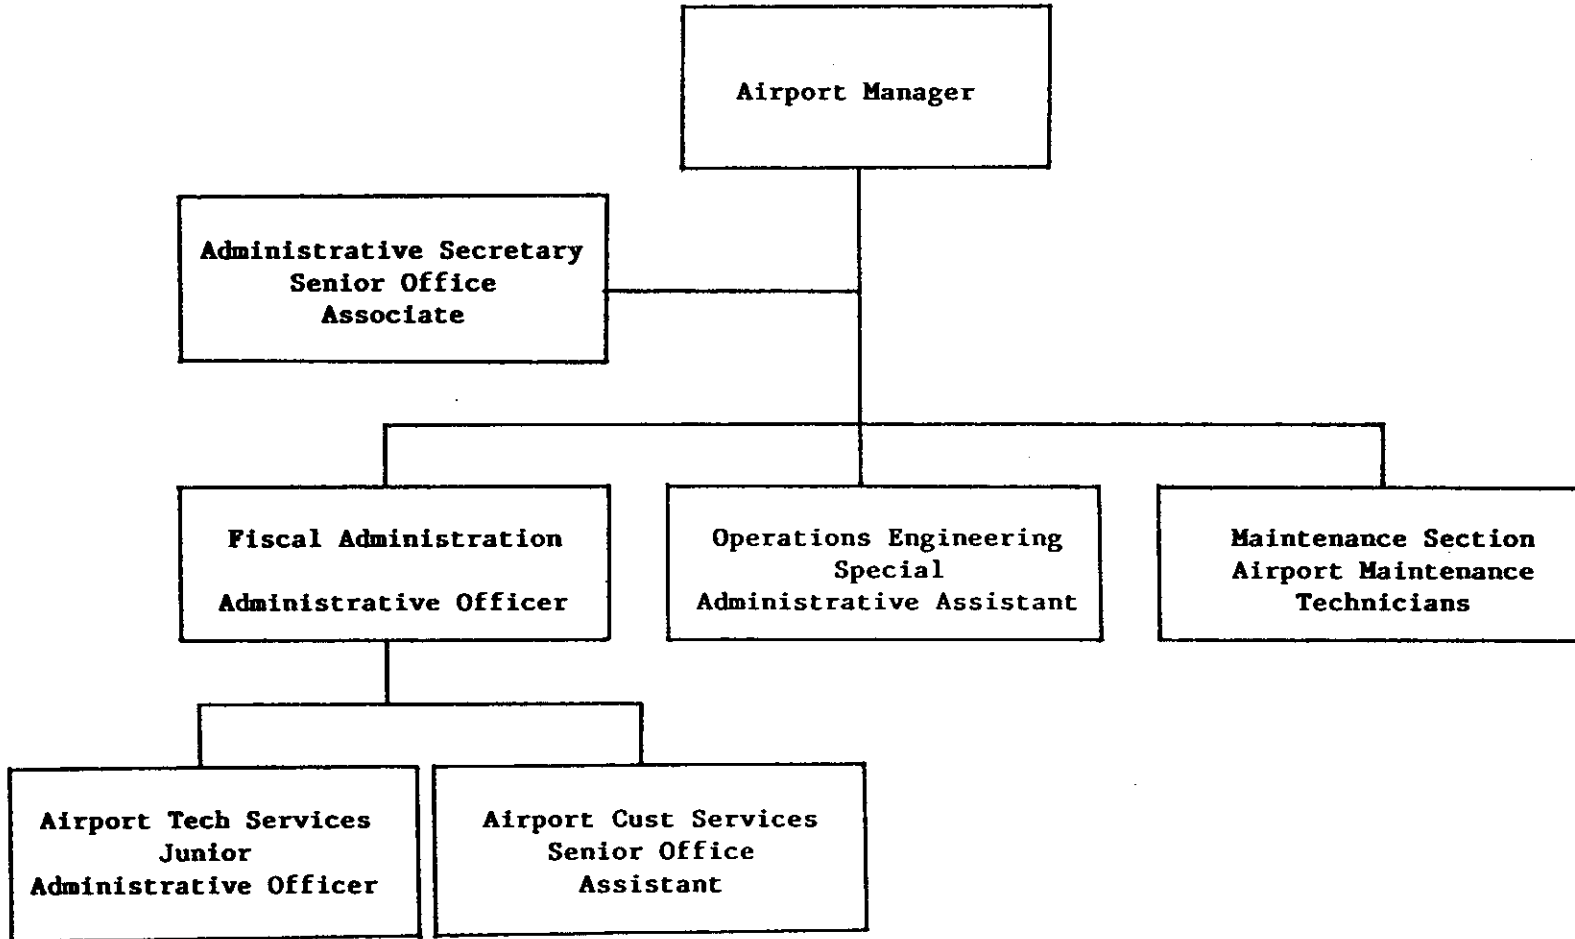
Airport Manager

Administrative Secretary
Senior Office
Associate

Fiscal Administration

Administrative Officer

Operations Engineering
Special
Administrative Assistant

Maintenance Section
Airport Maintenance
Technicians

Airport Tech Services
Junior
Administrative Officer

Airport Cust Services
Senior Office
Assistant